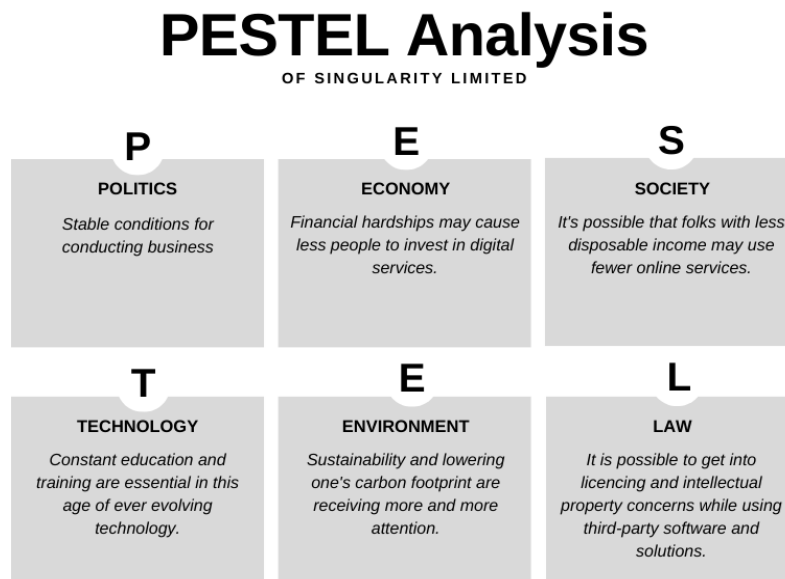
PESTEL Analysis
OF SINGULARITY LIMITED

P
POLITICS
Stable conditions for conducting business

E
ECONOMY
Financial hardships may cause less people to invest in digital services.

S
SOCIETY
It's possible that folks with less disposable income may use fewer online services.

T
TECHNOLOGY
Constant education and training are essential in this age of ever evolving technology.

E
ENVIRONMENT
Sustainability and lowering one's carbon footprint are receiving more and more attention.

L
LAW
It is possible to get into licencing and intellectual property concerns while using third-party software and solutions.